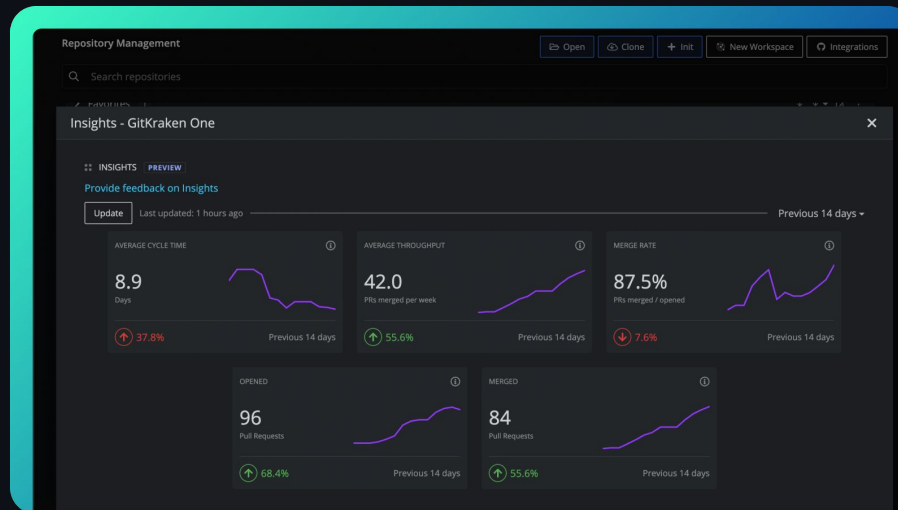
Repository Management

Open Clone + Init New Workspace Integrations

Search repositories

Insights - GitKraken One

INSIGHTS PREVIEW

Provide feedback on Insights

Update Last updated: 1 hours ago

Previous 14 days

AVERAGE CYCLE TIME
8.9
Days
37.8%
Previous 14 days

AVERAGE THROUGHPUT
42.0
PRs merged per week
55.6%
Previous 14 days

MERGE RATE
87.5%
PRs merged / opened
7.6%
Previous 14 days

OPENED
96
Pull Requests
68.4%
Previous 14 days

MERGED
84
Pull Requests
55.6%
Previous 14 days